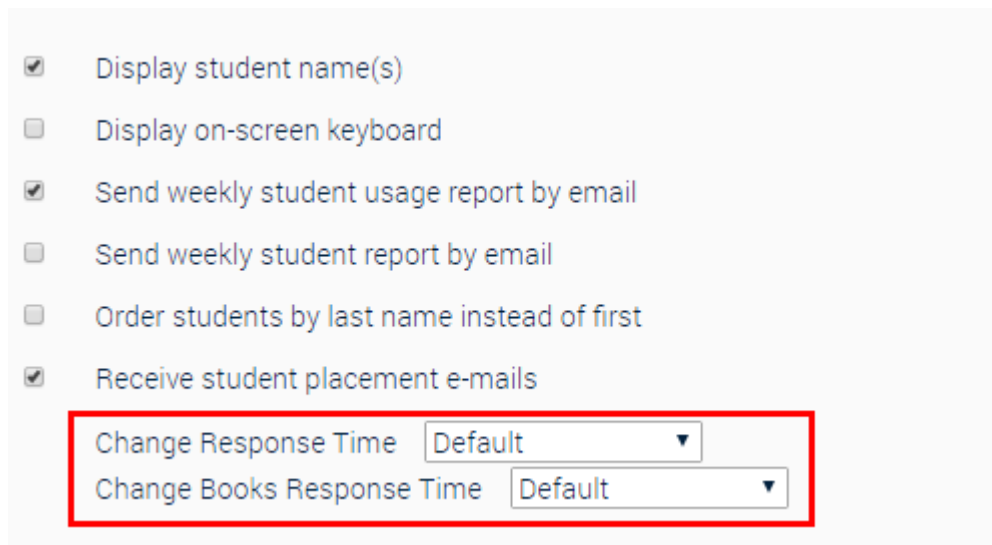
Display student name(s)

Display on-screen keyboard

Send weekly student usage report by email

Send weekly student report by email

Order students by last name instead of first

Receive student placement e-mails

Change Response Time Default

Change Books Response Time Default